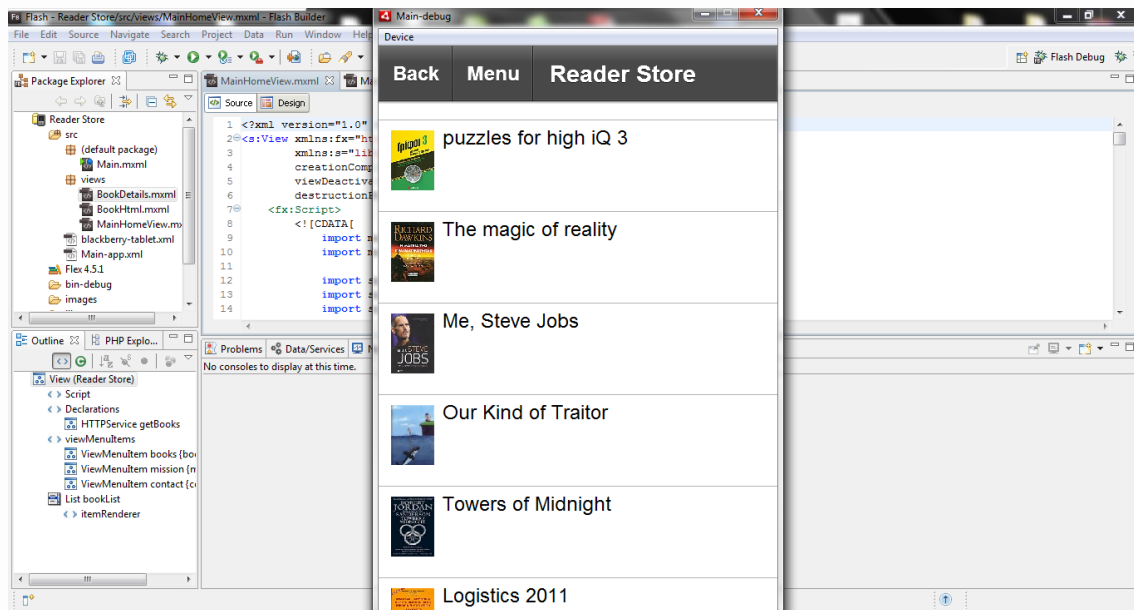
Flash - Reader Store/src/views/MainHomeView.mxml - Flash Builder

File Edit Source Navigate Search Project Data Run Window Help

Flash Debug

Package Explorer

Reader Store
src
(default package)
Main.mxml
views
BookDetails.mxml
BookHtml.mxml
MainHomeView.mx
blackberry-tablet.xml
Main-app.xml
Flex 4.5.1
bin-debug
images

MainHomeView.mxml

Source Design

1 <?xml version="1.0"
2 <s:View xmlns:fx="ht
3 xmlns:s="lib
4 creationComp
5 viewDeactiva
6 destructionP
7 <fx:Script>
8 <![CDATA[
9 import m
10 import m
11
12 import s
13 import s
14 import s

Outline PHP Explo...

View (Reader Store)
Script
Declarations
HTTPService getBooks
viewMenuItems
ViewMenuItem books {bo
ViewMenuItem mission {m
ViewMenuItem contact {c
List bookList
itemRenderer

Problems Data/Services

No consoles to display at this time.

Main-debug

Device

Back Menu Reader Store

puzzles for high iQ 3

The magic of reality

Me, Steve Jobs

Our Kind of Traitor

Towers of Midnight

Logistics 2011